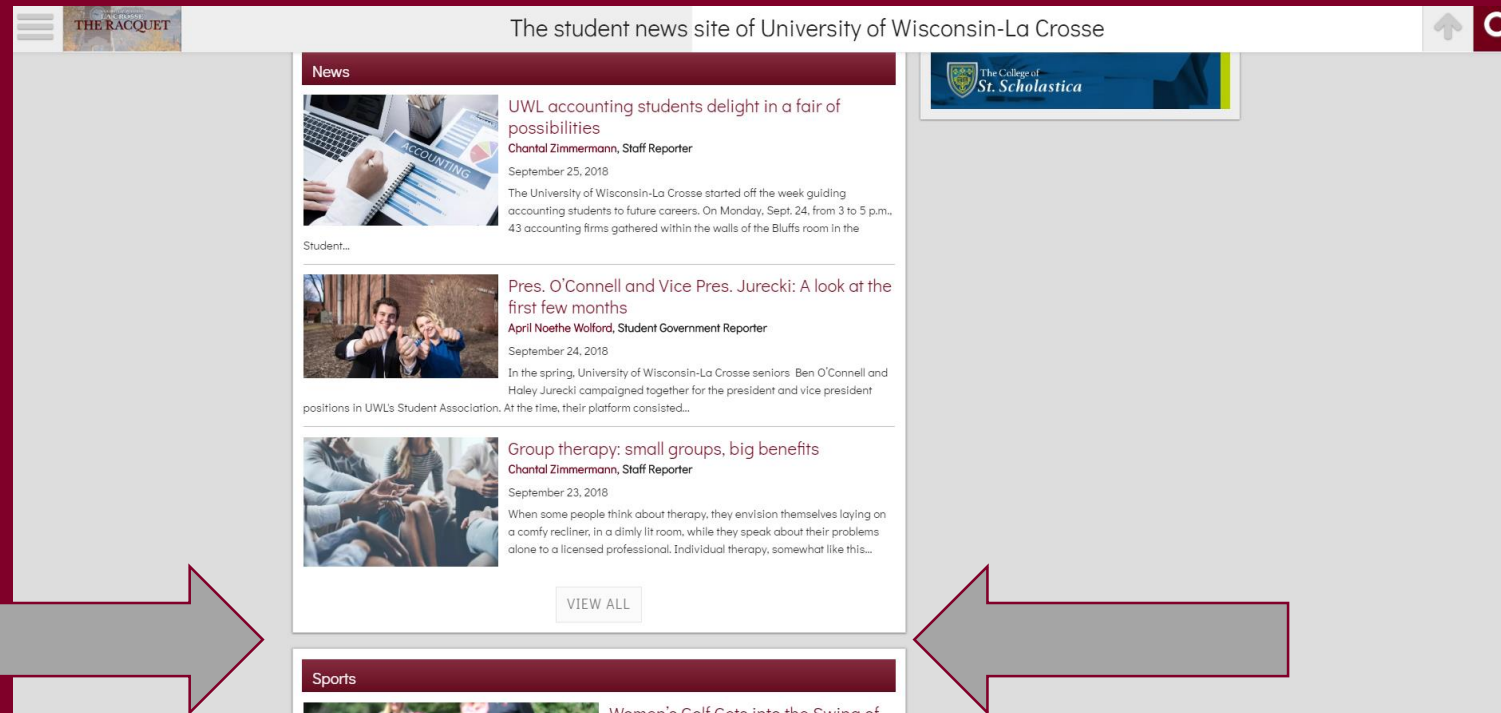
THE RACQUET

The student news site of University of Wisconsin-La Crosse

The College of St. Scholastica

News

ACCOUNTING

UWL accounting students delight in a fair of possibilities
Chantal Zimmermann, Staff Reporter
September 25, 2018
The University of Wisconsin-La Crosse started off the week guiding accounting students to future careers. On Monday, Sept. 24, from 3 to 5 p.m., 43 accounting firms gathered within the walls of the Bluffs room in the Student...

Pres. O'Connell and Vice Pres. Jurecki: A look at the first few months
April Noethe Wolford, Student Government Reporter
September 24, 2018
In the spring, University of Wisconsin-La Crosse seniors Ben O'Connell and Haley Jurecki campaigned together for the president and vice president positions in UWL's Student Association. At the time, their platform consisted...

Group therapy: small groups, big benefits
Chantal Zimmermann, Staff Reporter
September 23, 2018
When some people think about therapy, they envision themselves laying on a comfy recliner, in a dimly lit room, while they speak about their problems alone to a licensed professional. Individual therapy, somewhat like this...

VIEW ALL

Sports

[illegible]